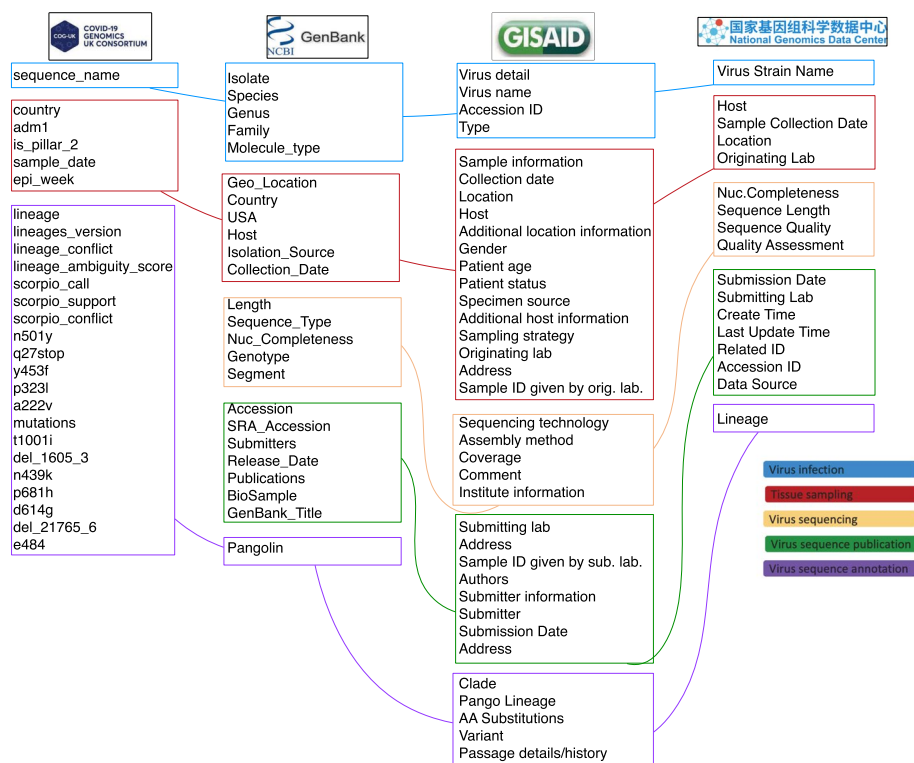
COG-UK COVID-19 GENOMICS UK CONSORTIUM

NCBI GenBank

GISAID

国家基因组科学数据中心 National Genomics Data Center

sequence_name

country
adm1
is_pillar_2
sample_date
epi_week

lineage
lineages_version
lineage_conflict
lineage_ambiguity_score
scorpio_call
scorpio_support
scorpio_conflict
n501y
q27stop
y453f
p323l
a222v
mutations
t1001i
del_1605_3
n439k
p681h
d614g
del_21765_6
e484

Isolate
Species
Genus
Family
Molecule_type

Geo_Location
Country
USA
Host
Isolation_Source
Collection_Date

Length
Sequence_Type
Nuc_Completeness
Genotype
Segment

Accession
SRA_Accession
Submitters
Release_Date
Publications
BioSample
GenBank_Title

Pangolin

Virus detail
Virus name
Accession ID
Type

Sample information
Collection date
Location
Host
Additional location information
Gender
Patient age
Patient status
Specimen source
Additional host information
Sampling strategy
Originating lab
Address
Sample ID given by orig. lab.

Sequencing technology
Assembly method
Coverage
Comment
Institute information

Submitting lab
Address
Sample ID given by sub. lab.
Authors
Submitter information
Submitter
Submission Date
Address

Clade
Pango Lineage
AA Substitutions
Variant
Passage details/history

Virus Strain Name

Host
Sample Collection Date
Location
Originating Lab

Nuc.Completeness
Sequence Length
Sequence Quality
Quality Assessment

Submission Date
Submitting Lab
Create Time
Last Update Time
Related ID
Accession ID
Data Source

Lineage

Virus infection
Tissue sampling
Virus sequencing
Virus sequence publication
Virus sequence annotation